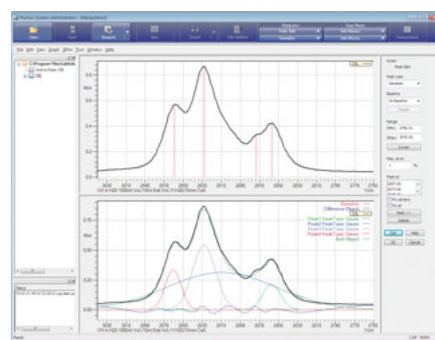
File Edit View Graph Filter Tool Window Help

Open Save Baseline Peak Search Peak Fitting

C:\Program Files\Jasco
Active Data (1)
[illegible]

Status

Abs

3000 2970 2960 2950 2940 2930 2920 2910 2900 2890 2880 2870 2860 2850 2840 2830 2820 2810 2800 2790 2780

Action
Peak fit

Peak type
Gaussian

Baseline
No Baseline

Range
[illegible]

Max. error
1 %

Peak at
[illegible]

OK Help
All Cancel

Baseline
Difference Object
Peak1 Peak Type: Gauss
Peak2 Peak Type: Gauss
Peak3 Peak Type: Gauss
Peak4 Peak Type: Gauss
Peak5 Peak Type: Gauss
Best Object

Ready